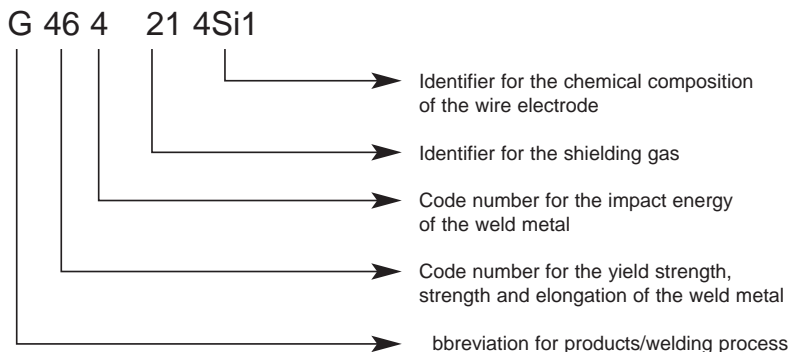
G 46 4 21 4Si1

Identifier for the chemical composition of the wire electrode

Identifier for the shielding gas

Code number for the impact energy of the weld metal

Code number for the yield strength, strength and elongation of the weld metal

bbreviation for products/welding process